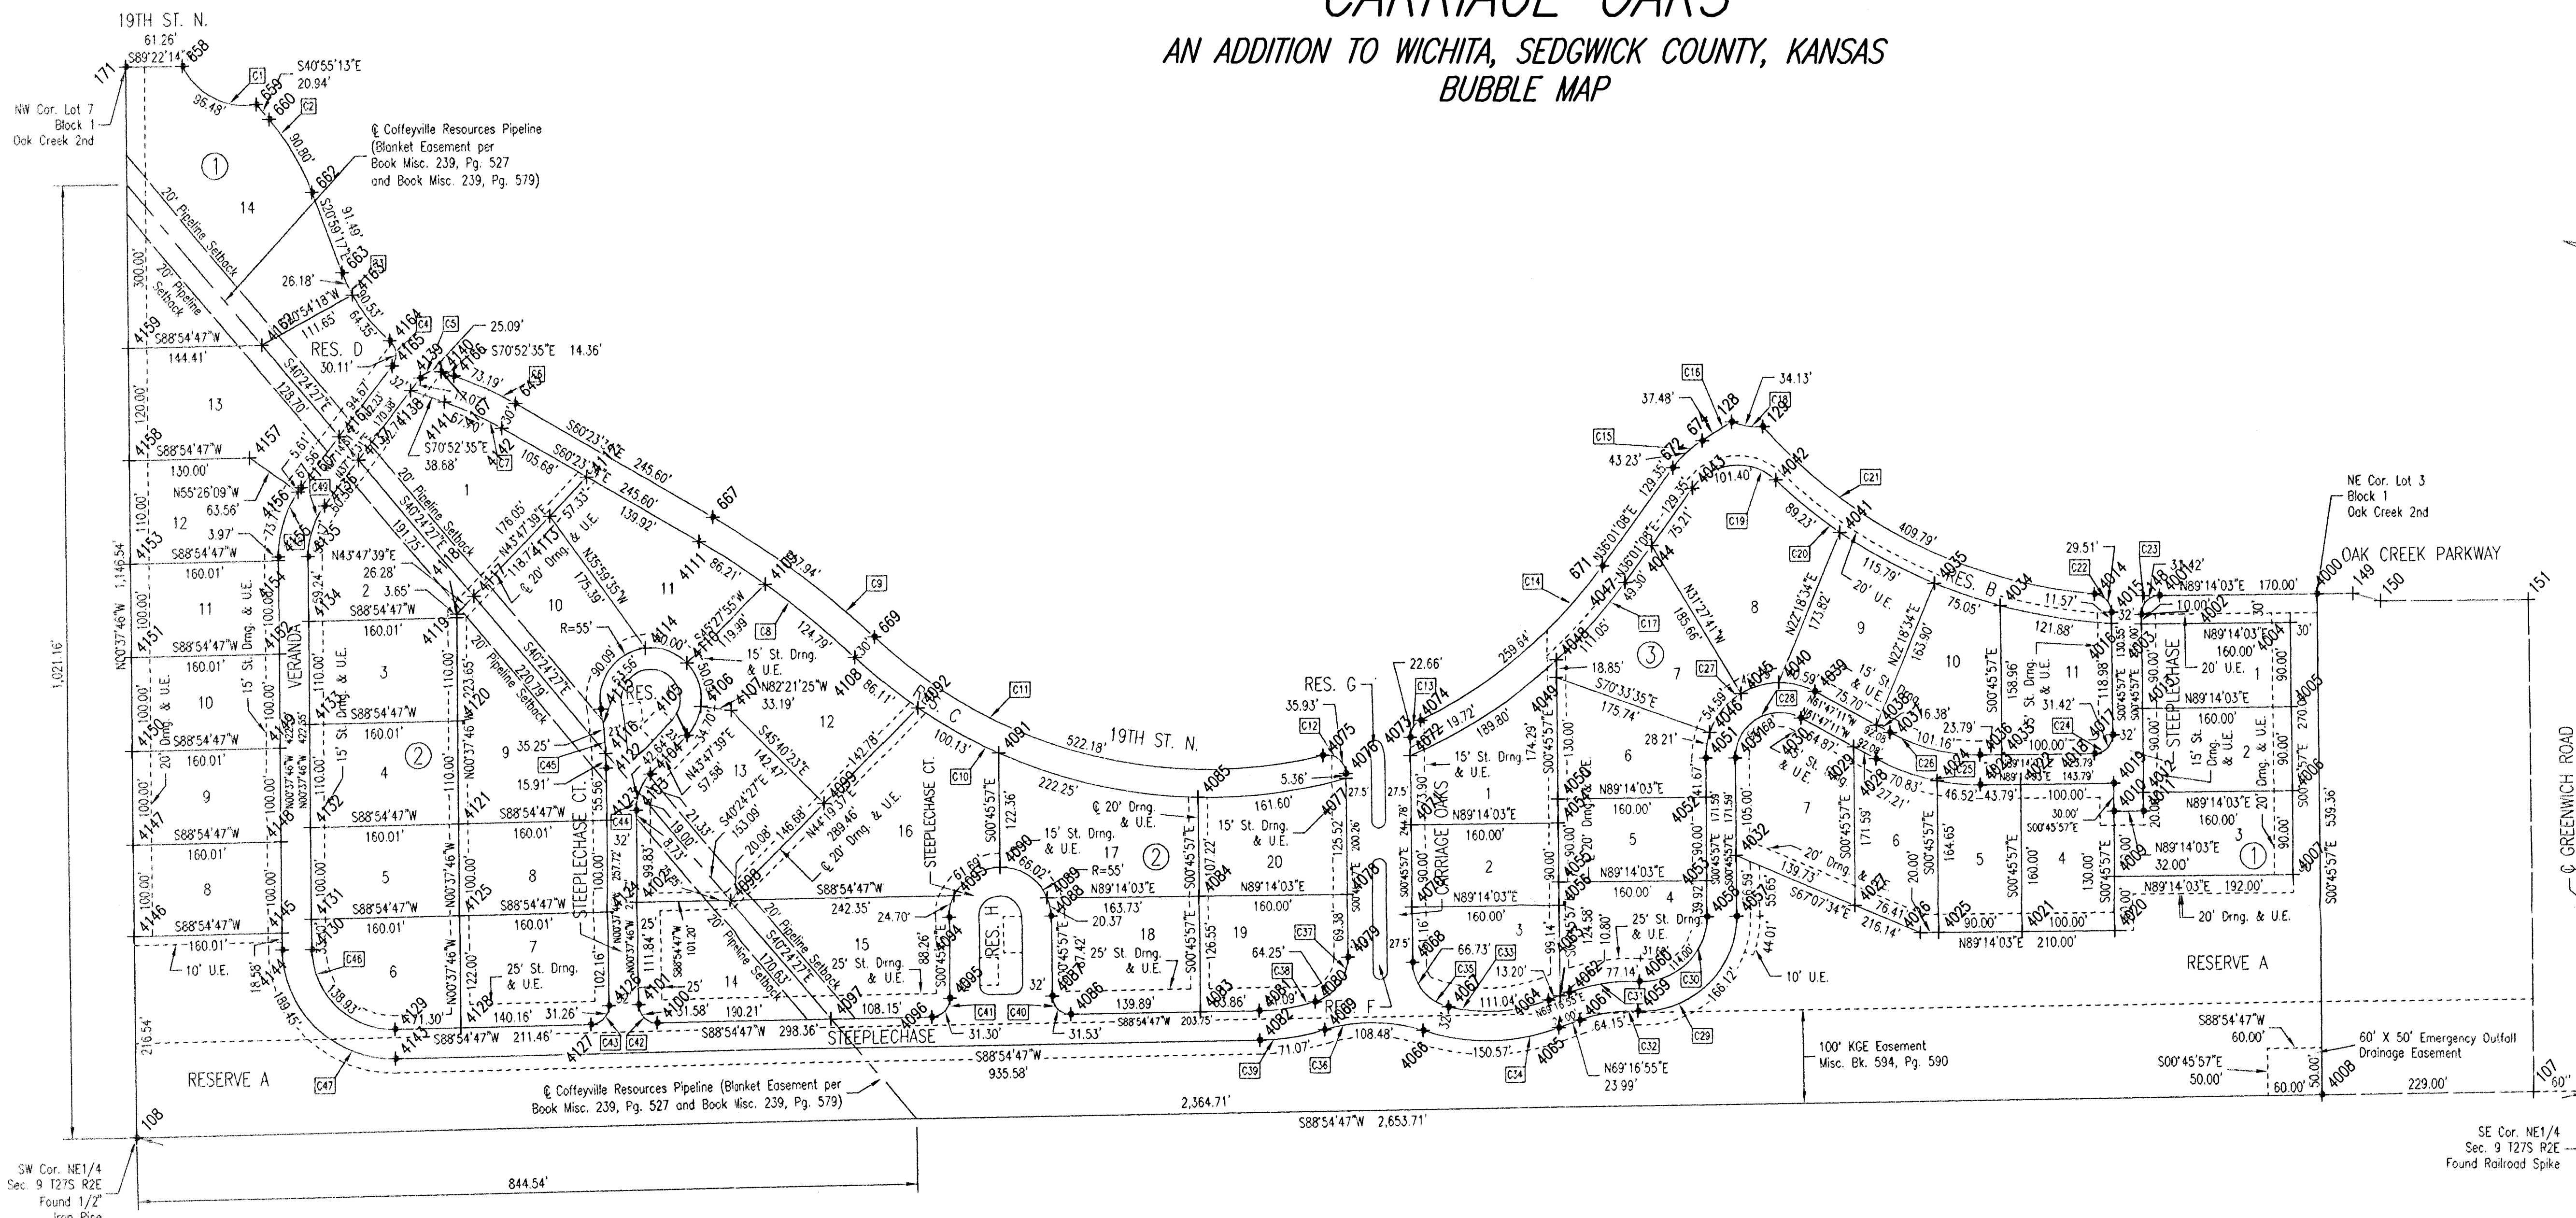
CARRIAGE OAKS
AN ADDITION TO WICHITA, SEDGWICK COUNTY, KANSAS
BUBBLE MAP

19TH ST. N.
61.26'
S89°22'14"E
658
171
NW Cor. Lot 7 Block 1 Oak Creek 2nd
C1
S40°55'13"E 20.94'
659
660
C2
96.48'
90.80'
℄ Coffeyville Resources Pipeline (Blanket Easement per Book Misc. 239, Pg. 527 and Book Misc. 239, Pg. 579)
1
14
662
20' Pipeline Setback
20' Pipeline Setback
300.00'
26.18'
663
4163
RES. D
30.11'
4164
4165
C4
C5
25.09'
S70°52'35"E 14.36'
4159
S88°54'47"W
144.41'
111.65'
4162
13
120.00'
128.70'
4158
S88°54'47"W
130.00'
4157
N55°26'09"W
63.56'
12
3.97'
S88°54'47"W
160.01'
4153
4156
C49
4155
4135
11
4154
S88°54'47"W
160.01'
4151
10
4150
S88°54'47"W
160.01'
9
4147
S88°54'47"W
160.01'
8
4146
S88°54'47"W
160.01'
10' U.E.
N00°37'46"W 1,146.54'
1,021.16'
VERANDA
15' St. Drng. & U.E.
20' Drng. & U.E.
4152
4149
4148
4145
4144
4143
2
3.65'
26.28'
N43°47'39"E
4134
S88°54'47"W
160.01'
3
4133
S88°54'47"W
160.01'
4
4132
S88°54'47"W
160.01'
5
4131
S88°54'47"W
160.01'
6
4130
C46
138.93'
189.45'
216.54'
RESERVE A
C47
108
SW Cor. NE1/4 Sec. 9 T27S R2E Found 1/2" Iron Pipe
844.54'
2
4119
4120
4121
4125
4128
4129
31.30'
S88°54'47"W 211.46'
4127
C43
C42
N00°37'46"W
123.65'
110.00'
122.00'
7
8
9
10
S88°54'47"W
160.01'
25' St. Drng. & U.E.
140.16'
31.26'
102.16'
STEEPLECHASE CT.
C44
C45
35.25'
15.91'
55.56'
32'
4116
4115
4122
4123
4124
4126
4101
4100
14
31.58'
190.21'
S88°54'47"W 298.36'
STEEPLECHASE
4097
4096
4095
4094
RES.
4114
4110
4106
4107
4105
4104
4103
4102
4098
4099
R=55'
15' St. Drng. & U.E.
N82°21'25"W 33.19'
N43°47'39"E 57.58'
S40°24'27"E
S45°40'23"E
142.47
146.68'
153.09'
19.00'
21.33'
8.73'
20.08'
20' Pipeline Setback
20' Pipeline Setback
170.63'
12
13
15
16
4108
4092
4091
4111
4112
4113
4117
4118
4109
C3
C6
C7
C8
C9
C10
C11
S70°52'35"E 38.68'
176.05'
118.74'
105.68'
139.92'
245.60'
245.60'
S60°23'14"E
86.21'
124.79'
86.11'
57.94'
N35°59'15"W 175.39
667
669
20' Drng. & U.E.
℄ 20' Drng. & U.E.
289.46
S88°54'47"W
242.35'
24.70'
88.26'
25' St. Drng. & U.E.
108.15'
C41
C40
31.30'
31.53'
RES. H
4093
4090
4089
4088
4087
4086
61.69'
66.02'
R=55'
15' St. Drng. & U.E.
163.73'
20.37
17
18
2
℄ 20' Drng. & U.E.
122.36'
S00°45'57"E
N89°14'03"E
25' St. Drng. & U.E.
139.89'
STEEPLECHASE CT.
C
100.13'
222.25'
522.18'
19TH ST. N.
4085
4084
4083
4082
4081
4080
4079
4078
4077
4076
4075
5.36'
RES. G
35.93'
C12
161.60'
15' St. Drng. & U.E.
N89°14'03"E
160.00'
20
19
126.55
107.22'
64.25'
C37
C38
C39
C36
33.86'
71.07'
108.48'
4068
RES. F
27.5'
CARRIAGE OAKS
4073
4074
4072
4071
4070
4069
4067
4066
4065
4064
4063
4062
4061
4060
4059
22.66'
C13
19.72'
15' St. Drng. & U.E.
189.80'
1
N89°14'03"E
160.00'
2
N89°14'03"E
160.00'
3
66.73'
C35
C33
13.20'
111.04'
C34
150.57'
N69°16'55"E 23.99'
64.15'
C32
C31
C30
C29
77.14'
25' St. Drng. & U.E.
4047
4048
4049
4050
4051
4052
4053
4054
4055
4056
4057
4058
18.85'
S70°33'35"E
175.74'
28.21'
6
N89°14'03"E
160.00'
5
N89°14'03"E
160.00'
4
259.64'
671
672
673
128
129
C14
C15
C16
C18
37.48'
34.13'
43.23'
129.35'
N35°01'08"E
4043
4044
4042
101.40'
C19
C17
C20
C21
C22
C23
75.21'
89.23'
4041
409.79'
3
7
8
N31°27'41"W 185.66'
N22°18'34"E 173.82'
C27
C28
4046
4045
4040
4039
4038
4037
4031
4030
4029
4028
4027
4026
N61°47'11"W
75.70'
15' St. Drng. & U.E.
16.38'
101.16'
70.83'
27.21'
7
6
20' Drng.
139.73'
S67°07'34"E
216.14'
76.41
10' U.E.
166.12'
55.65'
44.01'
105.00'
171.59'
9
10
4035
4034
4033
4036
4032
RES. B
115.79'
20' U.E.
75.05'
N22°18'34"E 163.90'
C26
C25
C24
23.79'
46.52'
43.79'
100.00'
30.00'
S00°45'57"E
164.65'
5
4025
90.00'
4024
4023
4022
4021
4020
4019
4018
4017
4016
4015
4014
4013
4012
4011
4010
4009
4008
4007
4006
4005
4004
4003
4002
4001
4000
11.57'
121.88'
29.51'
31.42'
100.00'
23.79
143.79'
11
4
160.00'
130.00'
100.00'
N89°14'03"E 210.00'
20' Drng. & U.E.
RESERVE A
N89°14'03"E 170.00'
10.00'
N89°14'03"E
160.00'
20' U.E.
1
N89°14'03"E
160.00'
2
N89°14'03"E
160.00'
3
N89°14'03"E
32.00'
N89°14'03"E 192.00'
STEEPLECHASE
15' St. Drng. & U.E.
20' Drng. & U.E.
1
90.00'
270.00'
539.36'
S00°45'57"E
NE Cor. Lot 3 Block 1 Oak Creek 2nd
OAK CREEK PARKWAY
149
150
151
℄ GREENWICH ROAD
S88°54'47"W 60.00'
S00°45'57"E 50.00'
60.00'
50.00'
4008
60' X 50' Emergency Outfall Drainage Easement
229.00'
107
60"
100' KGE Easement Misc. Bk. 594, Pg. 590
S88°54'47"W
935.58'
℄ Coffeyville Resources Pipeline (Blanket Easement per Book Misc. 239, Pg. 527 and Book Misc. 239, Pg. 579)
2,364.71'
S88°54'47"W 2,653.71'
SE Cor. NE1/4 Sec. 9 T27S R2E Found Railroad Spike